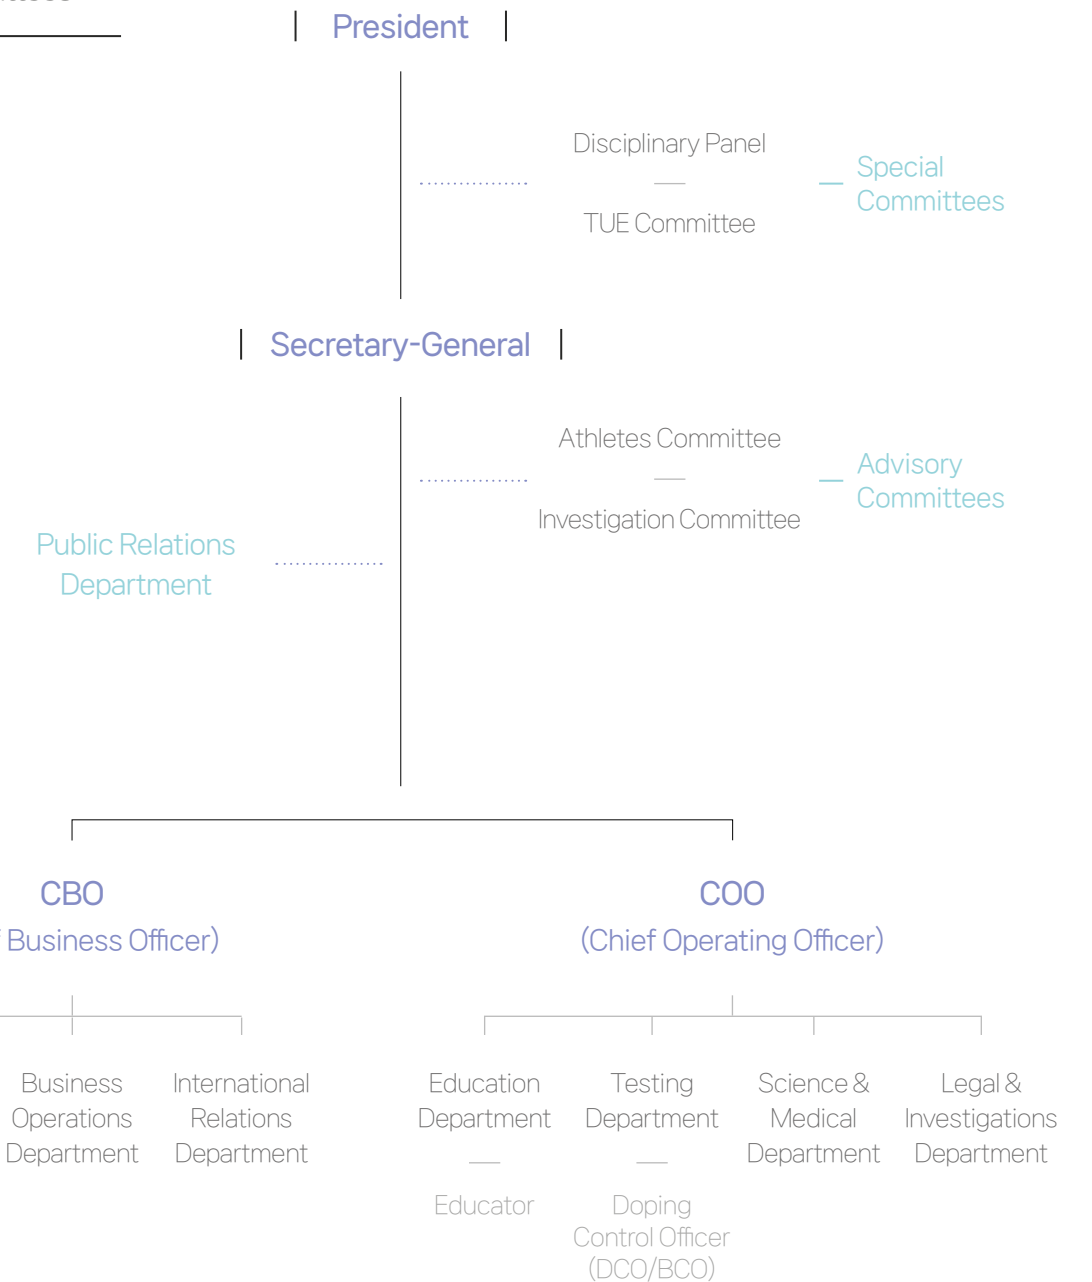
President

Disciplinary Panel

TUE Committee

Special Committees

Secretary-General

Athletes Committee

Investigation Committee

Advisory Committees

Public Relations Department

CBO

Business Officer)

COO

(Chief Operating Officer)

Business Operations Department

International Relations Department

Education Department

Educator

Testing Department

Doping Control Officer (DCO/BCO)

Science & Medical Department

Legal & Investigations Department